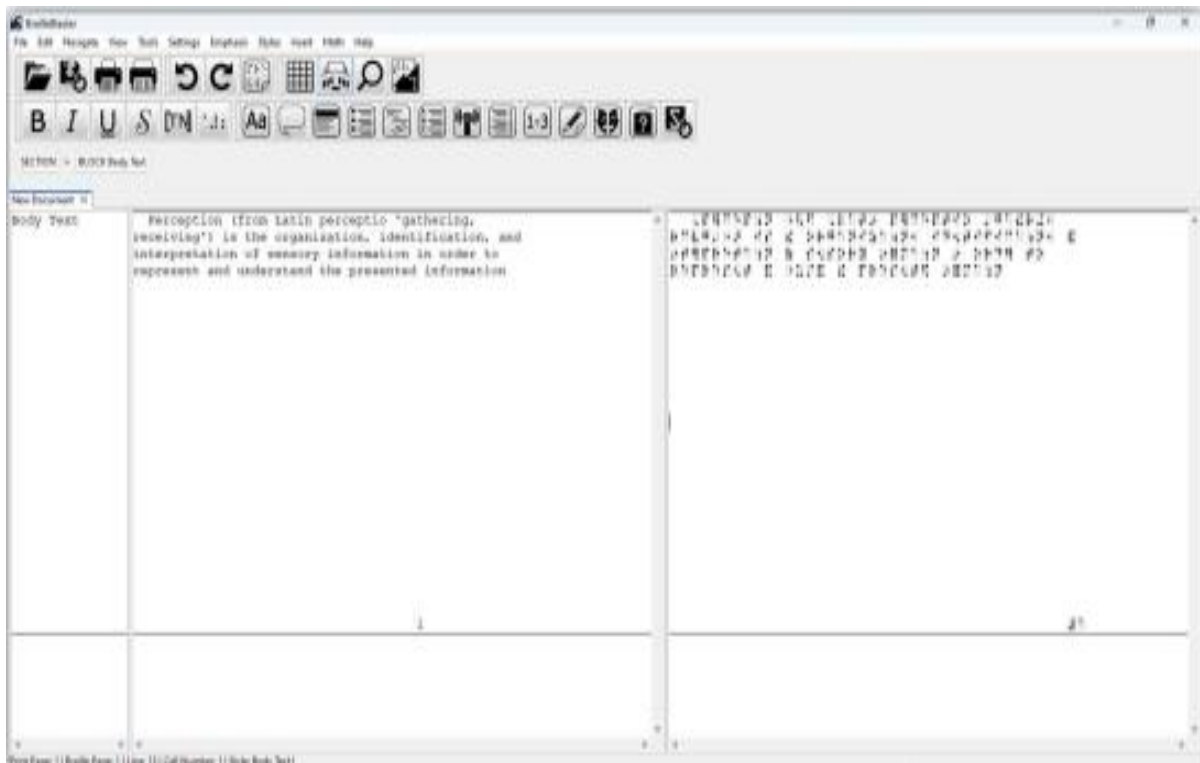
BrailleBlaster

File Edit Navigate View Tools Settings Emphasis Styles Insert Math Help

B I U S

SECTION > BLOCK Body Text

New Document ×

Body Text

Perception (from Latin perceptio 'gathering, receiving') is the organization, identification, and interpretation of sensory information in order to represent and understand the presented information

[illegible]

1

#a

Print Page: | Braille Page: | Line: | Cell Number: | Style Body Text